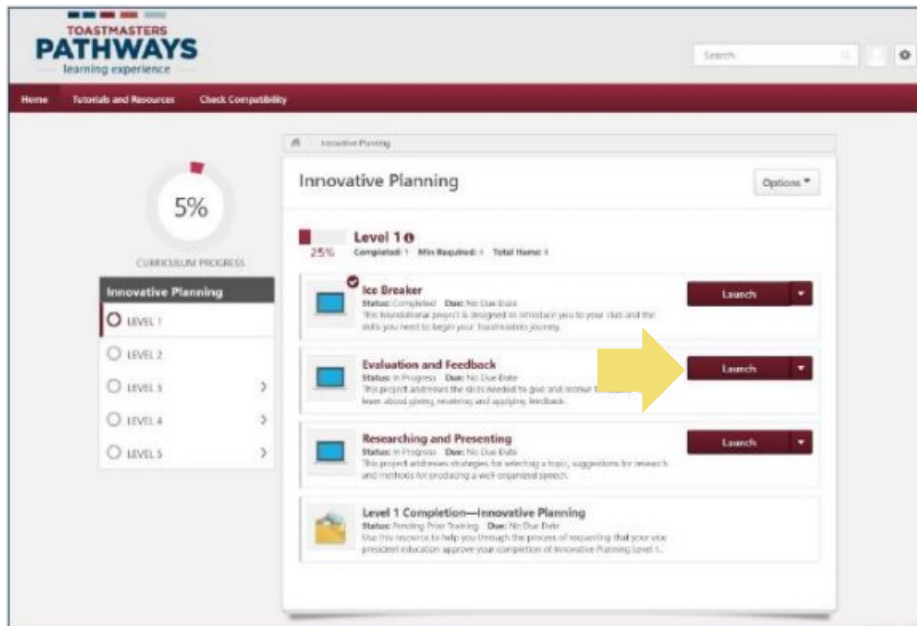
TOASTMASTERS
PATHWAYS
learning experience

Search

Home Tutorials and Resources Check Compatibility

Innovative Planning

5%

CURRICULUM PROGRESS

Innovative Planning
LEVEL 1
LEVEL 2
LEVEL 3
LEVEL 4
LEVEL 5

Innovative Planning

Options

25%
Level 1
Completed: 1 Min Required: 4 Total Items: 4

Ice Breaker
Status: Completed Due: No Due Date
This foundational project is designed to introduce you to your club and the skills you need to begin your Toastmasters journey.
Launch

Evaluation and Feedback
Status: In Progress Due: No Due Date
This project addresses the skills needed to give and receive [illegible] learn about giving, receiving and applying feedback.
Launch

Researching and Presenting
Status: In Progress Due: No Due Date
This project addresses strategies for selecting a topic, suggestions for research and methods for producing a well-organized speech.
Launch

Level 1 Completion—Innovative Planning
Status: Pending Prior Training Due: No Due Date
Use this resource to help you through the process of requesting that your vice president education approve your completion of Innovative Planning Level 1.